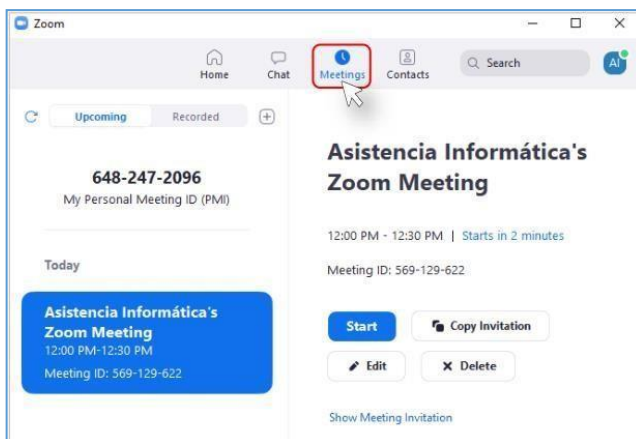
Zoom

Home
Chat
Meetings
Contacts
Search
AI

Upcoming
Recorded

648-247-2096
My Personal Meeting ID (PMI)

Today

Asistencia Informática's Zoom Meeting
12:00 PM-12:30 PM
Meeting ID: 569-129-622

Asistencia Informática's Zoom Meeting

12:00 PM - 12:30 PM | Starts in 2 minutes

Meeting ID: 569-129-622

Start
Copy Invitation
Edit
Delete

Show Meeting Invitation